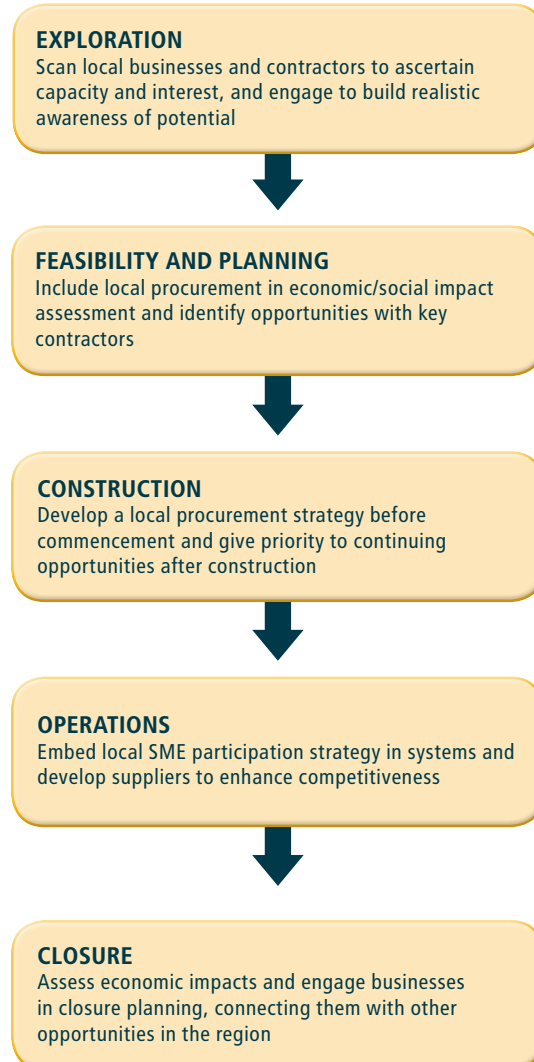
EXPLORATION
Scan local businesses and contractors to ascertain capacity and interest, and engage to build realistic awareness of potential

FEASIBILITY AND PLANNING
Include local procurement in economic/social impact assessment and identify opportunities with key contractors

CONSTRUCTION
Develop a local procurement strategy before commencement and give priority to continuing opportunities after construction

OPERATIONS
Embed local SME participation strategy in systems and develop suppliers to enhance competitiveness

CLOSURE
Assess economic impacts and engage businesses in closure planning, connecting them with other opportunities in the region